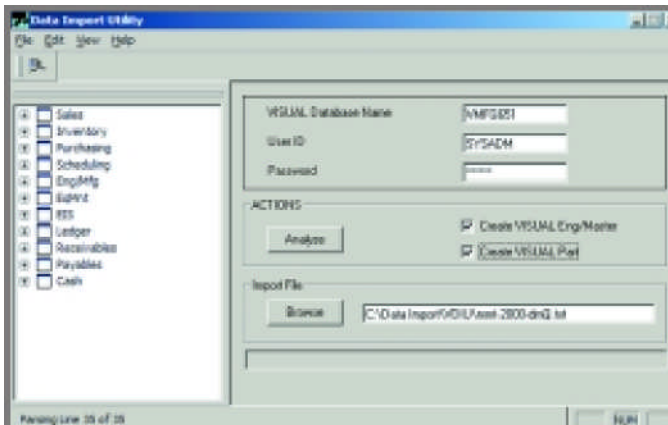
Data Import Utility

File Edit View Help

Sales
Inventory
Purchasing
Scheduling
Eng/Mfg
EqMnt
RES
Ledger
Receivables
Payables
Cash

VISUAL Database Name
VMFG851
User ID
SYSADM
Password
*****

ACTIONS
Analyze
Create VISUAL Eng/Master
Create VISUAL Part

Import File
Browse
C:\Data Import\VDIU\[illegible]-2800-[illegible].txt

Parsing Line 35 of 35
NUM